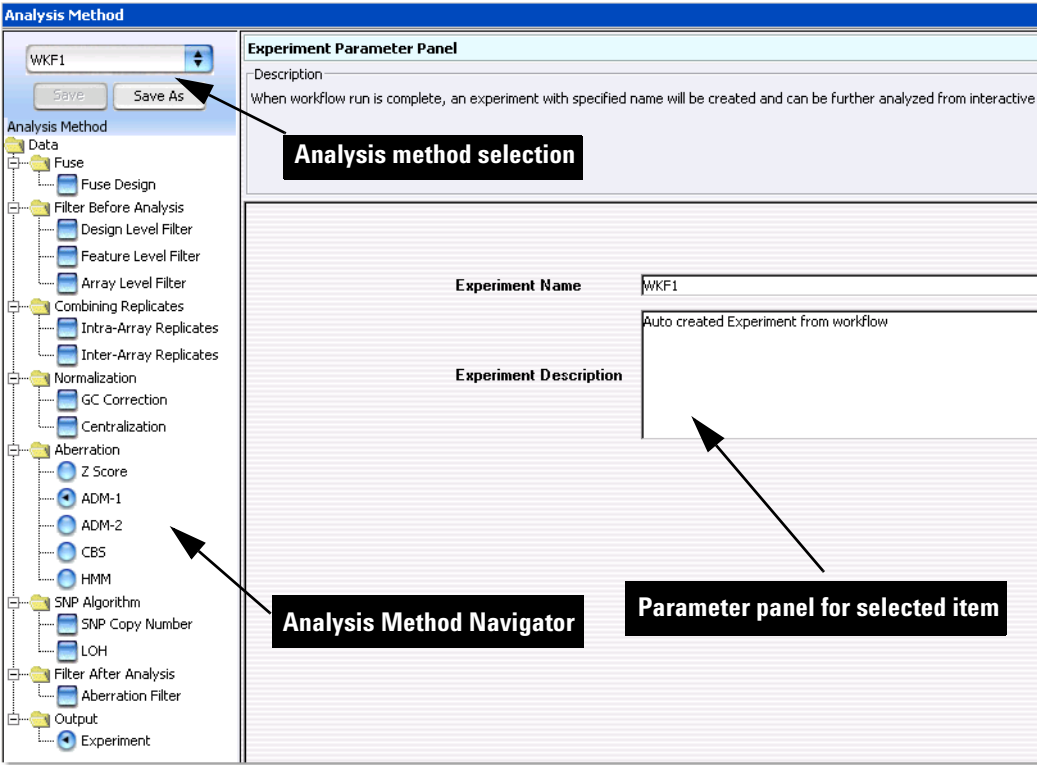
Analysis Method

WKF1

Save | Save As

Analysis Method
Data
Fuse
Fuse Design
Filter Before Analysis
Design Level Filter
Feature Level Filter
Array Level Filter
Combining Replicates
Intra-Array Replicates
Inter-Array Replicates
Normalization
GC Correction
Centralization
Aberration
Z Score
ADM-1
ADM-2
CBS
HMM
SNP Algorithm
SNP Copy Number
LOH
Filter After Analysis
Aberration Filter
Output
Experiment

Experiment Parameter Panel

Description

When workflow run is complete, an experiment with specified name will be created and can be further analyzed from interactive

Analysis method selection

Experiment Name WKF1

Experiment Description Auto created Experiment from workflow

Analysis Method Navigator

Parameter panel for selected item